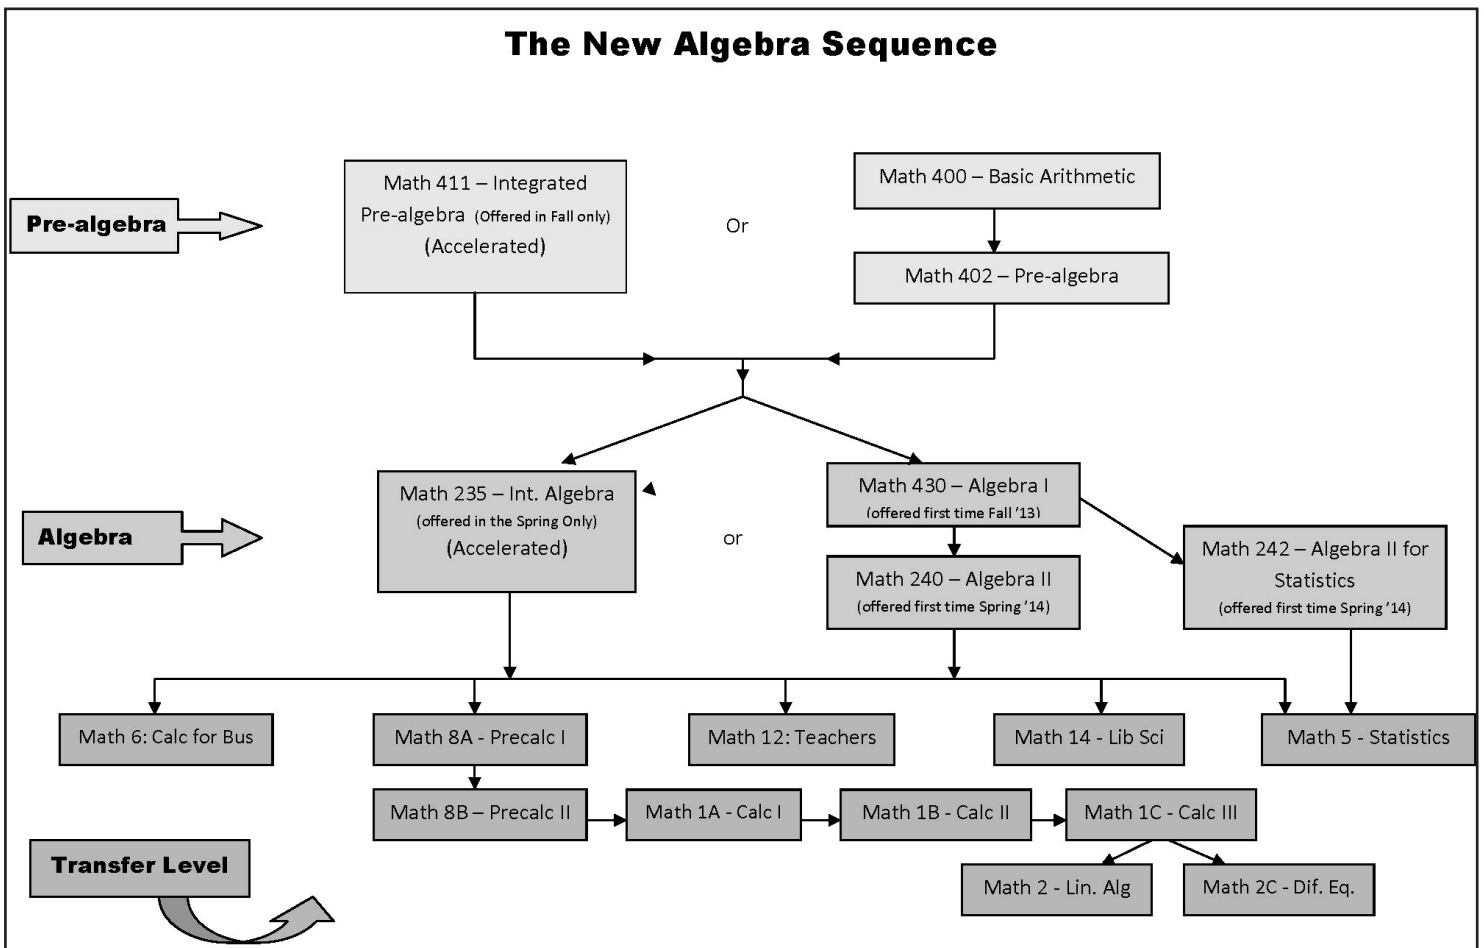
The New Algebra Sequence

Pre-algebra

Math 411 – Integrated Pre-algebra (Offered in Fall only) (Accelerated)

Or

Math 400 – Basic Arithmetic

Math 402 – Pre-algebra

Algebra

Math 235 – Int. Algebra (offered in the Spring Only) (Accelerated)

or

Math 430 – Algebra I (offered first time Fall '13)

Math 240 – Algebra II (offered first time Spring '14)

Math 242 – Algebra II for Statistics (offered first time Spring '14)

Math 6: Calc for Bus

Math 8A - Precalc I

Math 12: Teachers

Math 14 - Lib Sci

Math 5 - Statistics

Math 8B – Precalc II

Math 1A - Calc I

Math 1B - Calc II

Math 1C - Calc III

Transfer Level

Math 2 - Lin. Alg

Math 2C - Dif. Eq.